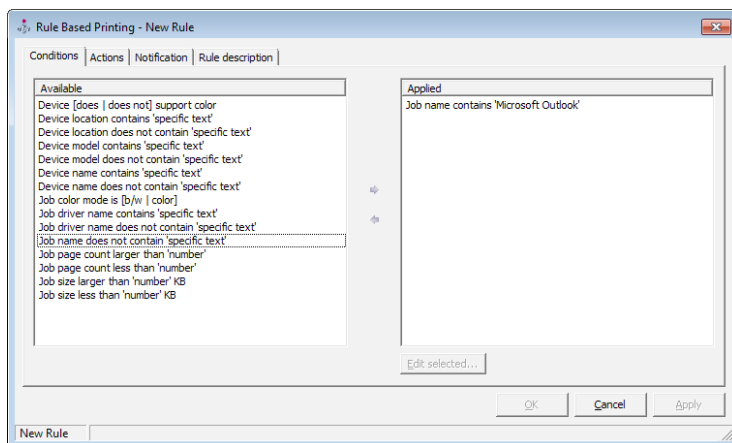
Rule Based Printing - New Rule

Conditions | Actions | Notification | Rule description

Available
Device [does | does not] support color
Device location contains 'specific text'
Device location does not contain 'specific text'
Device model contains 'specific text'
Device model does not contain 'specific text'
Device name contains 'specific text'
Device name does not contain 'specific text'
Job color mode is [b/w | color]
Job driver name contains 'specific text'
Job driver name does not contain 'specific text'
Job name does not contain 'specific text'
Job page count larger than 'number'
Job page count less than 'number'
Job size larger than 'number' KB
Job size less than 'number' KB

Applied
Job name contains 'Microsoft Outlook'

Edit selected...

OK | Cancel | Apply

New Rule